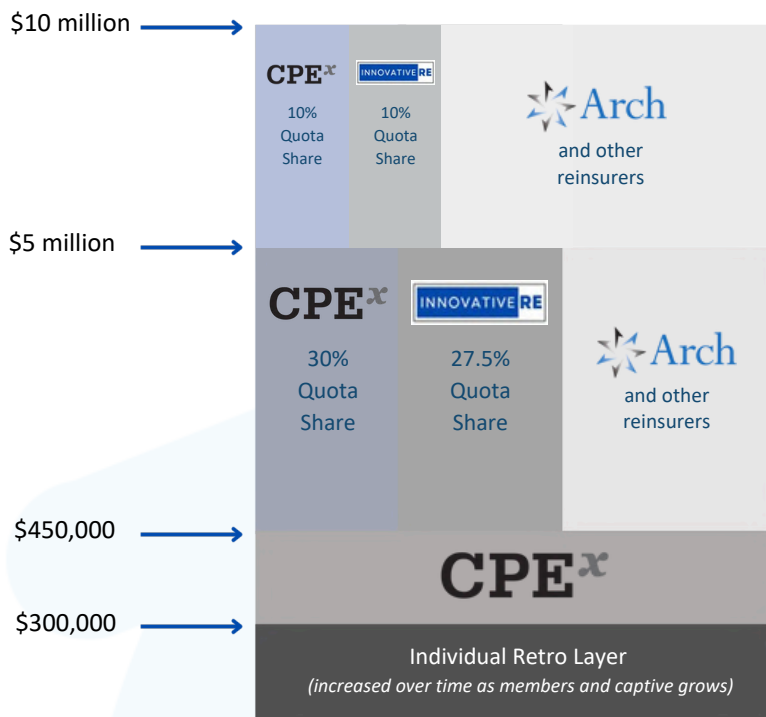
$10 million

CPE$^x$

10% Quota Share

INNOVATIVE RE

10% Quota Share

Arch

and other reinsurers

$5 million

CPE$^x$

30% Quota Share

INNOVATIVE RE

27.5% Quota Share

Arch

and other reinsurers

$450,000

CPE$^x$

$300,000

Individual Retro Layer

(increased over time as members and captive grows)